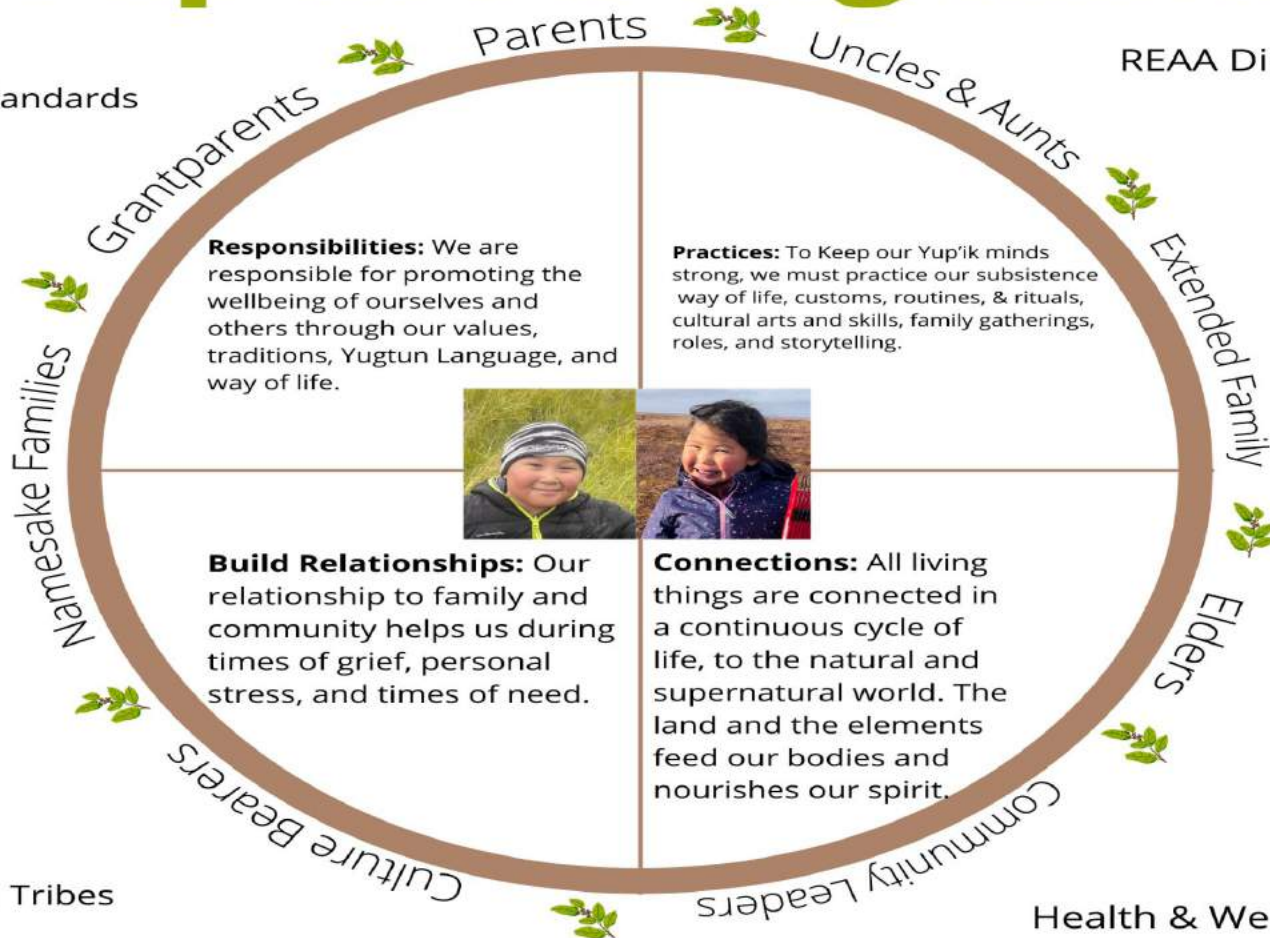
andards

Parents

Uncles & Aunts

REAA Di

Grantparents

Extended Family

Namesake Families

Elders

Community Leaders

Culture Bearers

Tribes

Health & We

**Responsibilities:** We are responsible for promoting the wellbeing of ourselves and others through our values, traditions, Yugtun Language, and way of life.

**Practices:** To Keep our Yup'ik minds strong, we must practice our subsistence way of life, customs, routines, & rituals, cultural arts and skills, family gatherings, roles, and storytelling.

**Build Relationships:** Our relationship to family and community helps us during times of grief, personal stress, and times of need.

**Connections:** All living things are connected in a continuous cycle of life, to the natural and supernatural world. The land and the elements feed our bodies and nourishes our spirit.